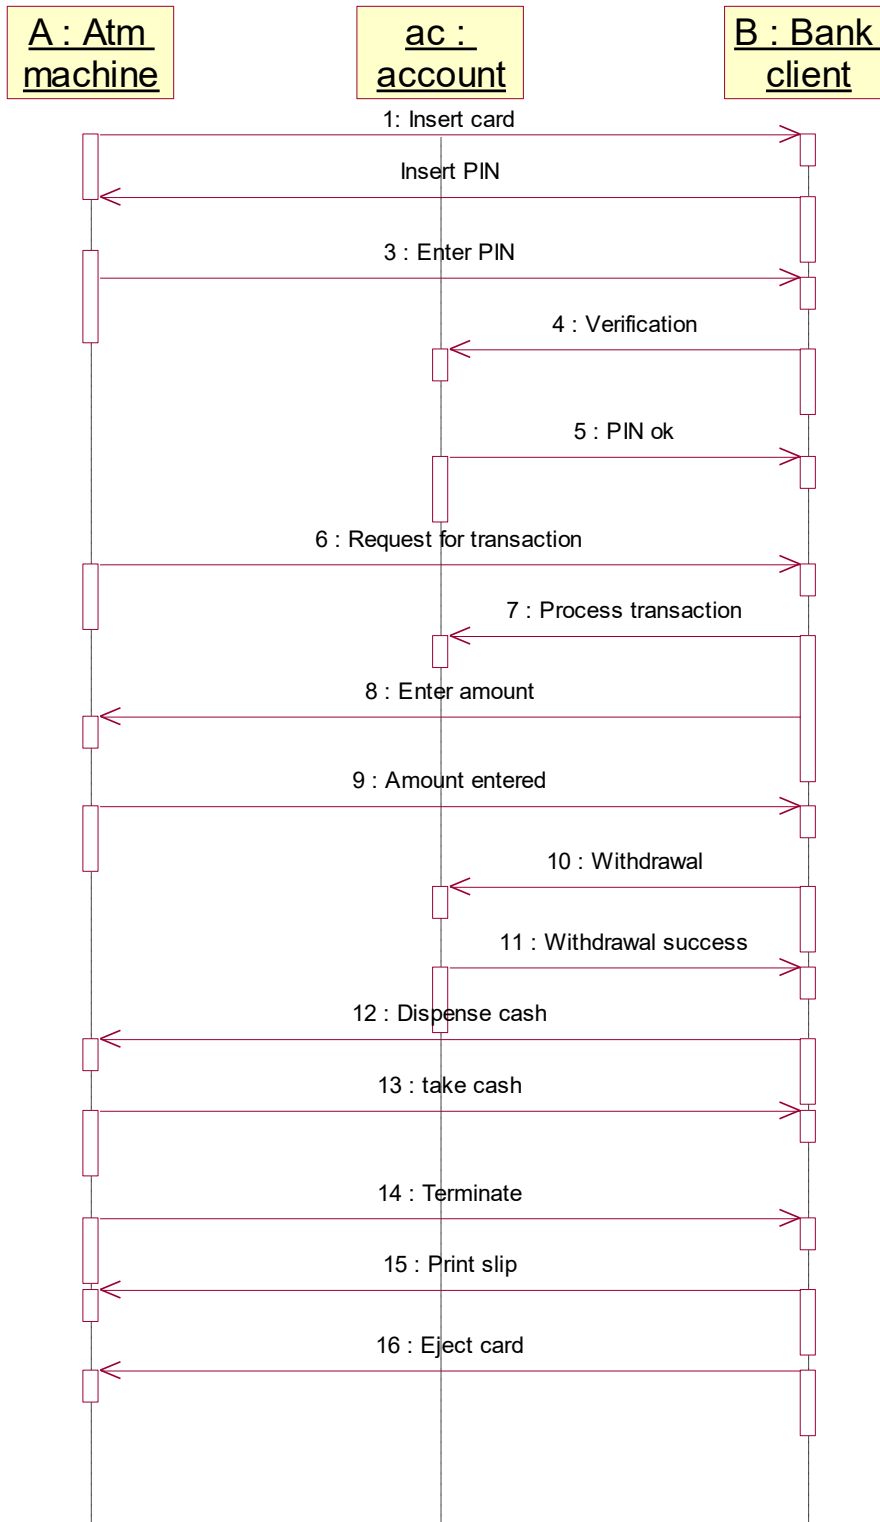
A : Atm machine

ac : account

B : Bank client

1: Insert card

Insert PIN

3 : Enter PIN

4 : Verification

5 : PIN ok

6 : Request for transaction

7 : Process transaction

8 : Enter amount

9 : Amount entered

10 : Withdrawal

11 : Withdrawal success

12 : Dispense cash

13 : take cash

14 : Terminate

15 : Print slip

16 : Eject card